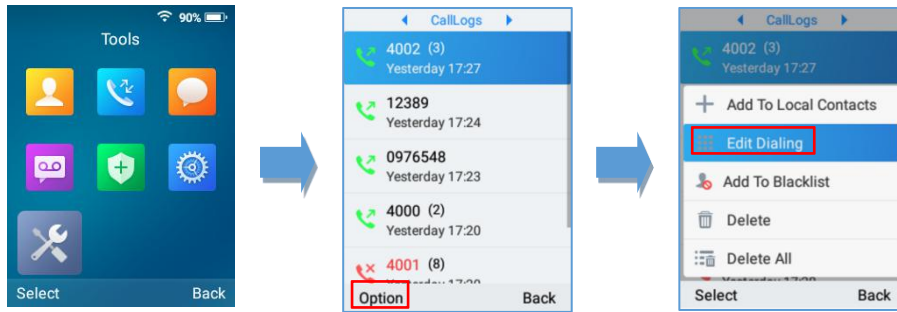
90%

Tools

Select Back

CallLogs

4002 (3)
Yesterday 17:27

12389
Yesterday 17:24

0976548
Yesterday 17:23

4000 (2)
Yesterday 17:20

4001 (8)
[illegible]

Option Back

CallLogs

4002 (3)
Yesterday 17:27

Add To Local Contacts

Edit Dialing

Add To Blacklist

Delete

Delete All

Select Back